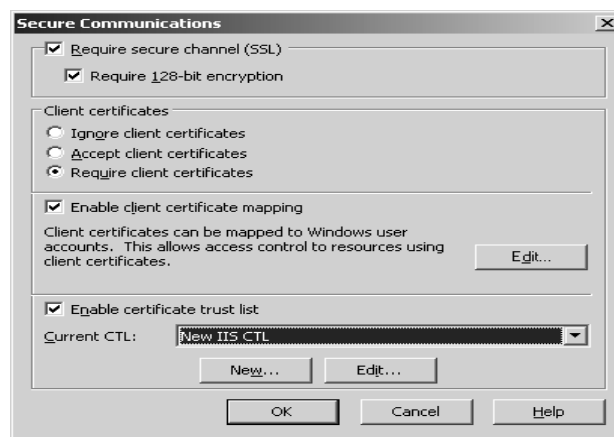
Secure Communications

Require secure channel (SSL)

Require 128-bit encryption

Client certificates

Ignore client certificates

Accept client certificates

Require client certificates

Enable client certificate mapping

Client certificates can be mapped to Windows user accounts. This allows access control to resources using client certificates.

Edit...

Enable certificate trust list

Current CTL: New IIS CTL

New... Edit...

OK Cancel Help